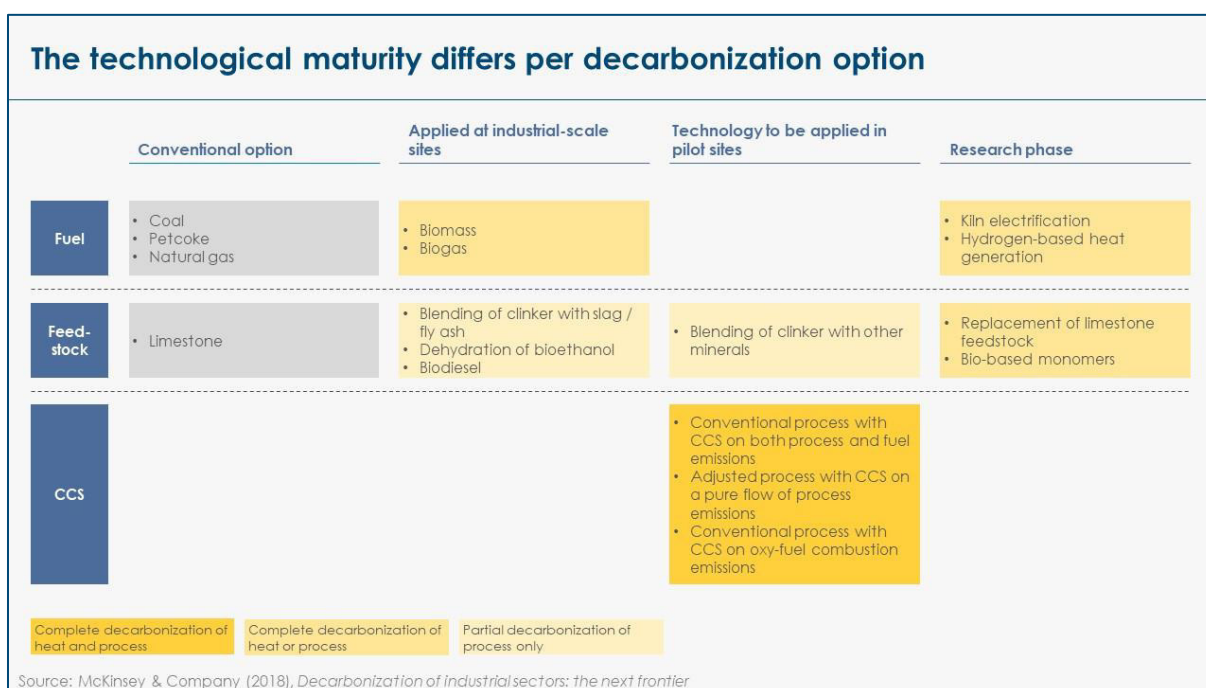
The technological maturity differs per decarbonization option

| | Conventional option | Applied at industrial-scale sites | Technology to be applied in pilot sites | Research phase |
|---|---|---|---|---|
| Fuel | • Coal<br>• Petcoke<br>• Natural gas | • Biomass<br>• Biogas | | • Kiln electrification<br>• Hydrogen-based heat generation |
| Feed-stock | • Limestone | • Blending of clinker with slag / fly ash<br>• Dehydration of bioethanol<br>• Biodiesel | • Blending of clinker with other minerals | • Replacement of limestone feedstock<br>• Bio-based monomers |
| CCS | | | • Conventional process with CCS on both process and fuel emissions<br>• Adjusted process with CCS on a pure flow of process emissions<br>• Conventional process with CCS on oxy-fuel combustion emissions | |

Complete decarbonization of heat and process

Complete decarbonization of heat or process

Partial decarbonization of process only

Source: McKinsey & Company (2018), Decarbonization of industrial sectors: the next frontier